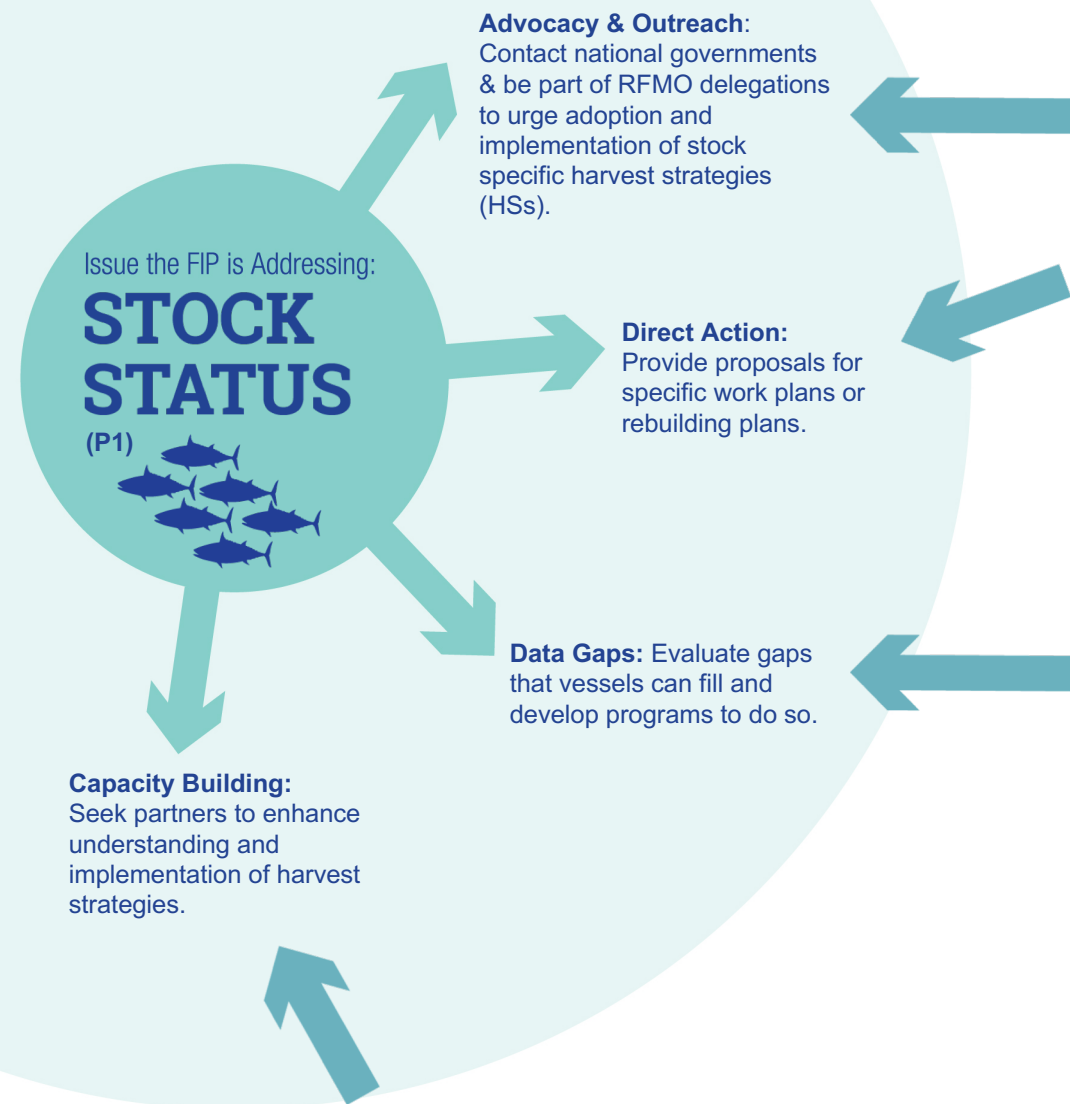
Issue the FIP is Addressing:
STOCK STATUS
(P1)

Advocacy & Outreach: Contact national governments & be part of RFMO delegations to urge adoption and implementation of stock specific harvest strategies (HSs).

Direct Action: Provide proposals for specific work plans or rebuilding plans.

Data Gaps: Evaluate gaps that vessels can fill and develop programs to do so.

Capacity Building: Seek partners to enhance understanding and implementation of harvest strategies.